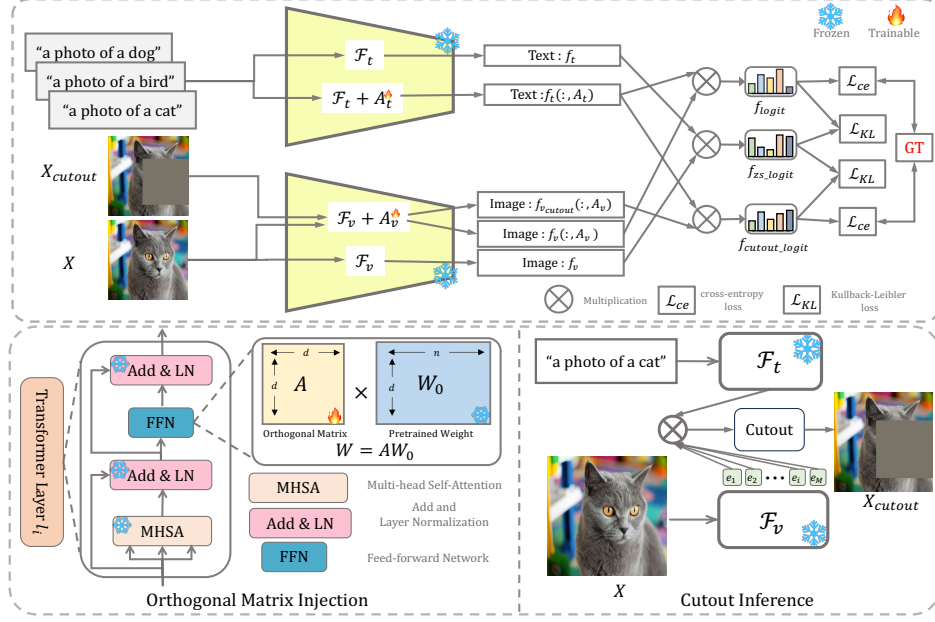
Frozen Trainable

"a photo of a dog"
"a photo of a bird"
"a photo of a cat"

$\mathcal{F}_t$

$\mathcal{F}_t + A_t$

Text : $f_t$

Text : $f_t(:, A_t)$

$f_{logit}$

$f_{zs\_logit}$

$f_{cutout\_logit}$

$\mathcal{L}_{ce}$

$\mathcal{L}_{KL}$

$\mathcal{L}_{KL}$

$\mathcal{L}_{ce}$

GT

$X_{cutout}$

$X$

$\mathcal{F}_v + A_v$

$\mathcal{F}_v$

Image : $f_{v_{cutout}}(:, A_v)$

Image : $f_v(:, A_v)$

Image : $f_v$

Multiplication $\mathcal{L}_{ce}$ cross-entropy loss $\mathcal{L}_{KL}$ Kullback-Leibler loss

Transformer Layer $l_i$

Add & LN

FFN

Add & LN

MHSA

$d$

$d$

$A$

$\times$

$n$

$W_0$

Orthogonal Matrix

Pretrained Weight

$W = AW_0$

MHSA Multi-head Self-Attention

Add & LN Add and Layer Normalization

FFN Feed-forward Network

Orthogonal Matrix Injection

"a photo of a cat"

$\mathcal{F}_t$

Cutout

$e_1$ $e_2$ $\cdots$ $e_i$ $e_M$

$\mathcal{F}_v$

$X$

$X_{cutout}$

Cutout Inference